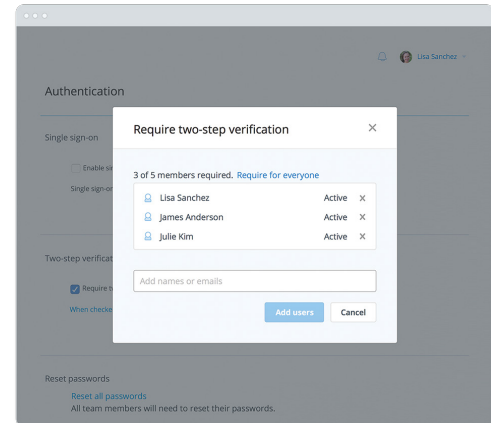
Lisa Sanchez

Authentication

Single sign-on

Enable si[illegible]

Single sign-o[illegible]

Two-step verificat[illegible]

Require t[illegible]

When checke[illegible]

Require two-step verification

×

3 of 5 members required. Require for everyone

Lisa Sanchez Active ×

James Anderson Active ×

Julie Kim Active ×

Add names or emails

Add users

Cancel

Reset passwords

Reset all passwords

All team members will need to reset their passwords.